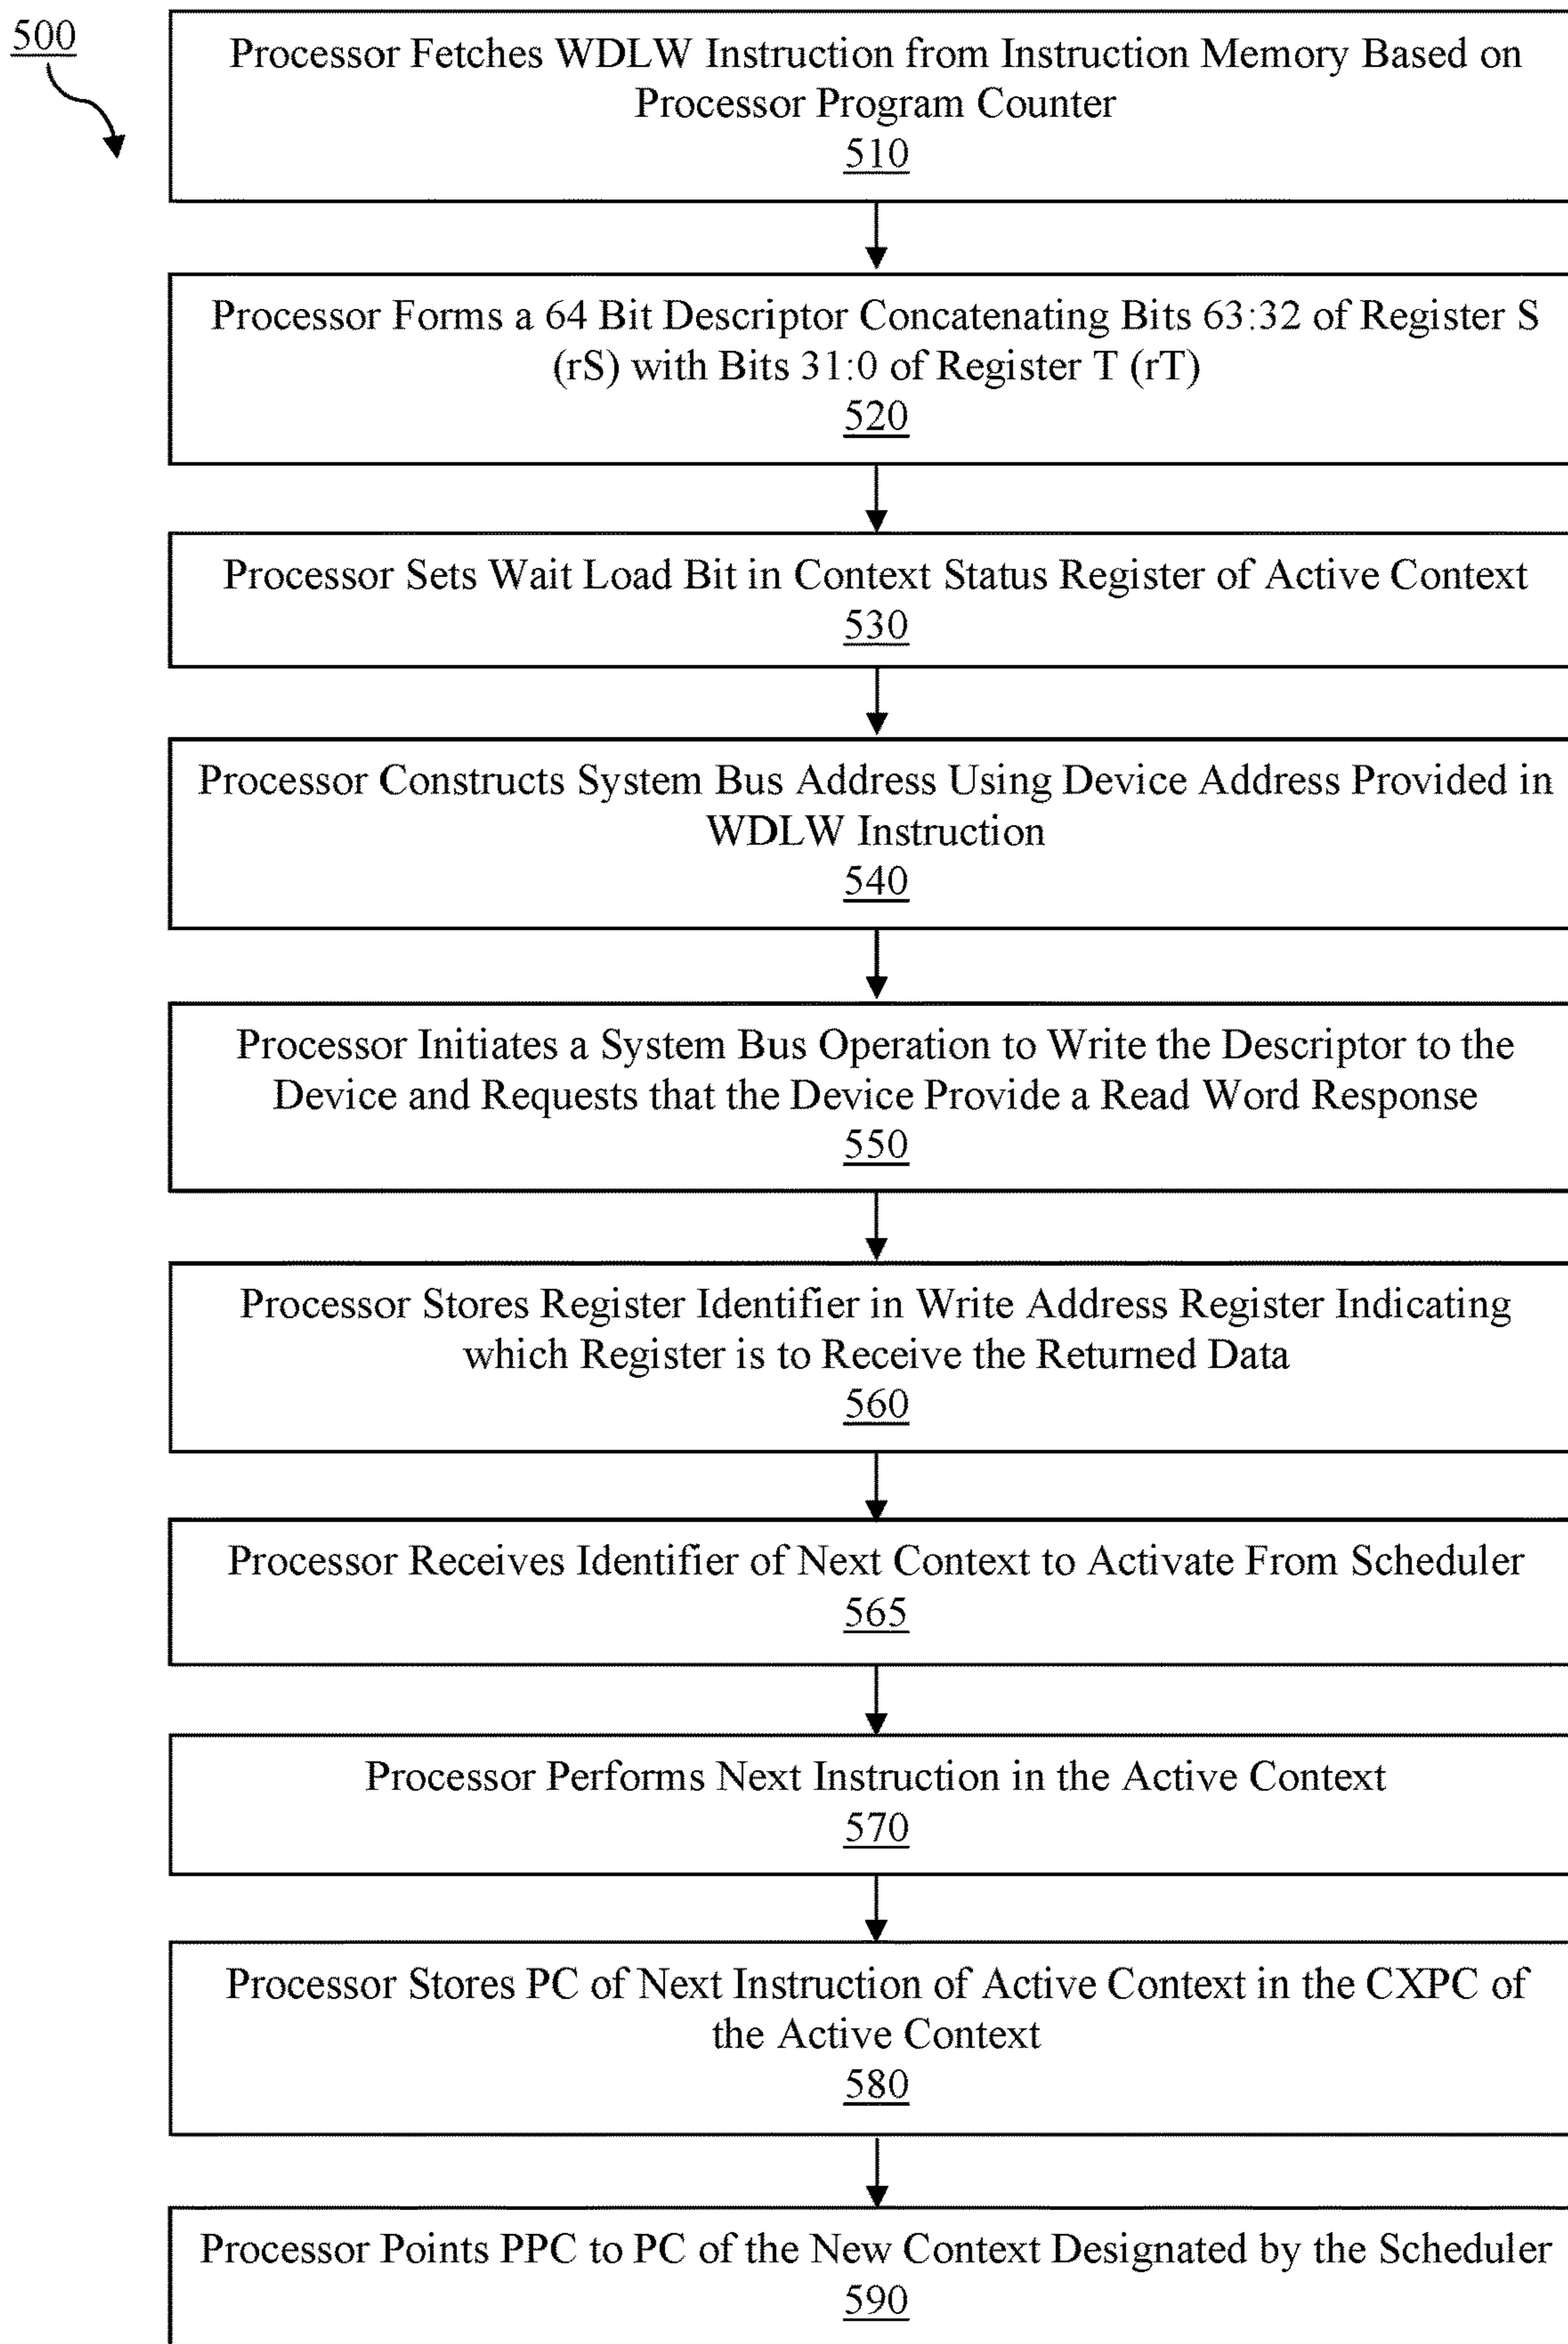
500

Processor Fetches WDLW Instruction from Instruction Memory Based on Processor Program Counter
510

Processor Forms a 64 Bit Descriptor Concatenating Bits 63:32 of Register S (rS) with Bits 31:0 of Register T (rT)
520

Processor Sets Wait Load Bit in Context Status Register of Active Context
530

Processor Constructs System Bus Address Using Device Address Provided in WDLW Instruction
540

Processor Initiates a System Bus Operation to Write the Descriptor to the Device and Requests that the Device Provide a Read Word Response
550

Processor Stores Register Identifier in Write Address Register Indicating which Register is to Receive the Returned Data
560

Processor Receives Identifier of Next Context to Activate From Scheduler
565

Processor Performs Next Instruction in the Active Context
570

Processor Stores PC of Next Instruction of Active Context in the CXPC of the Active Context
580

Processor Points PPC to PC of the New Context Designated by the Scheduler
590